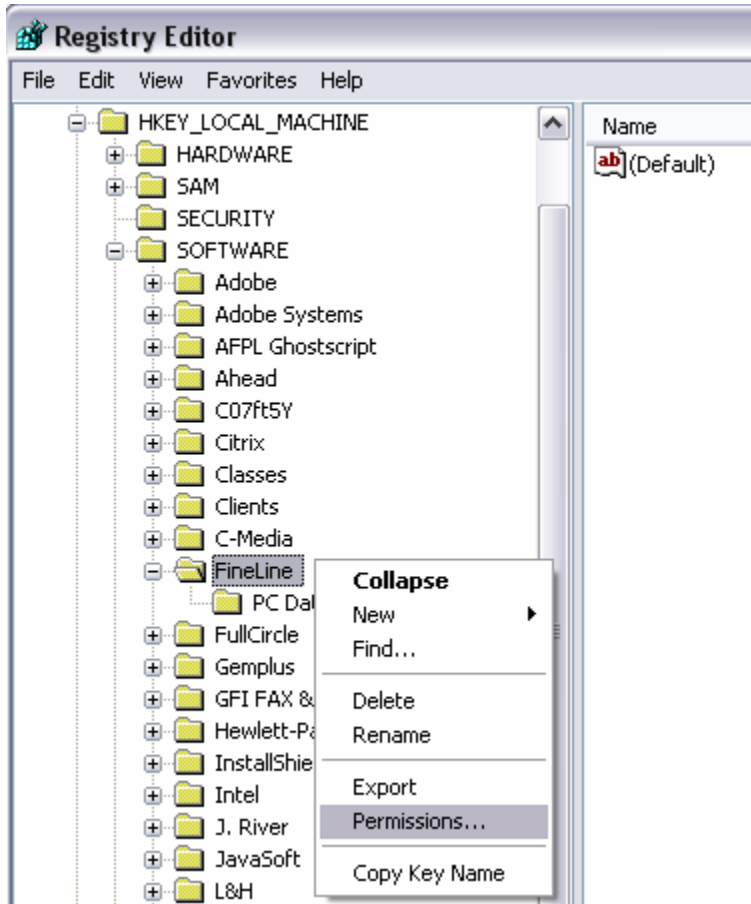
Registry Editor

File Edit View Favorites Help

HKEY_LOCAL_MACHINE
HARDWARE
SAM
SECURITY
SOFTWARE
Adobe
Adobe Systems
AFPL Ghostscript
Ahead
C07ft5Y
Citrix
Classes
Clients
C-Media
FineLine
PC Da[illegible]
FullCircle
Gemplus
GFI FAX &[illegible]
Hewlett-Pa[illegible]
InstallShie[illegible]
Intel
J. River
JavaSoft
L&H

Collapse
New
Find...
Delete
Rename
Export
Permissions...
Copy Key Name

Name
ab (Default)